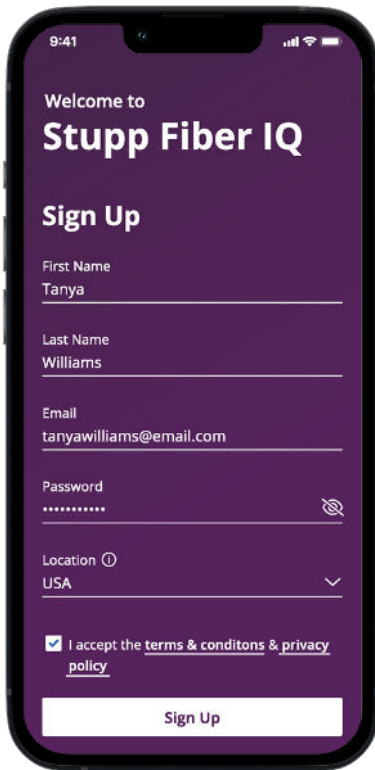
9:41

Welcome to
Stupp Fiber IQ

Sign Up

First Name
Tanya

Last Name
Williams

Email
tanyawilliams@email.com

Password
•••••••••••

Location ⓘ
USA

I accept the terms & conditons & privacy policy

Sign Up